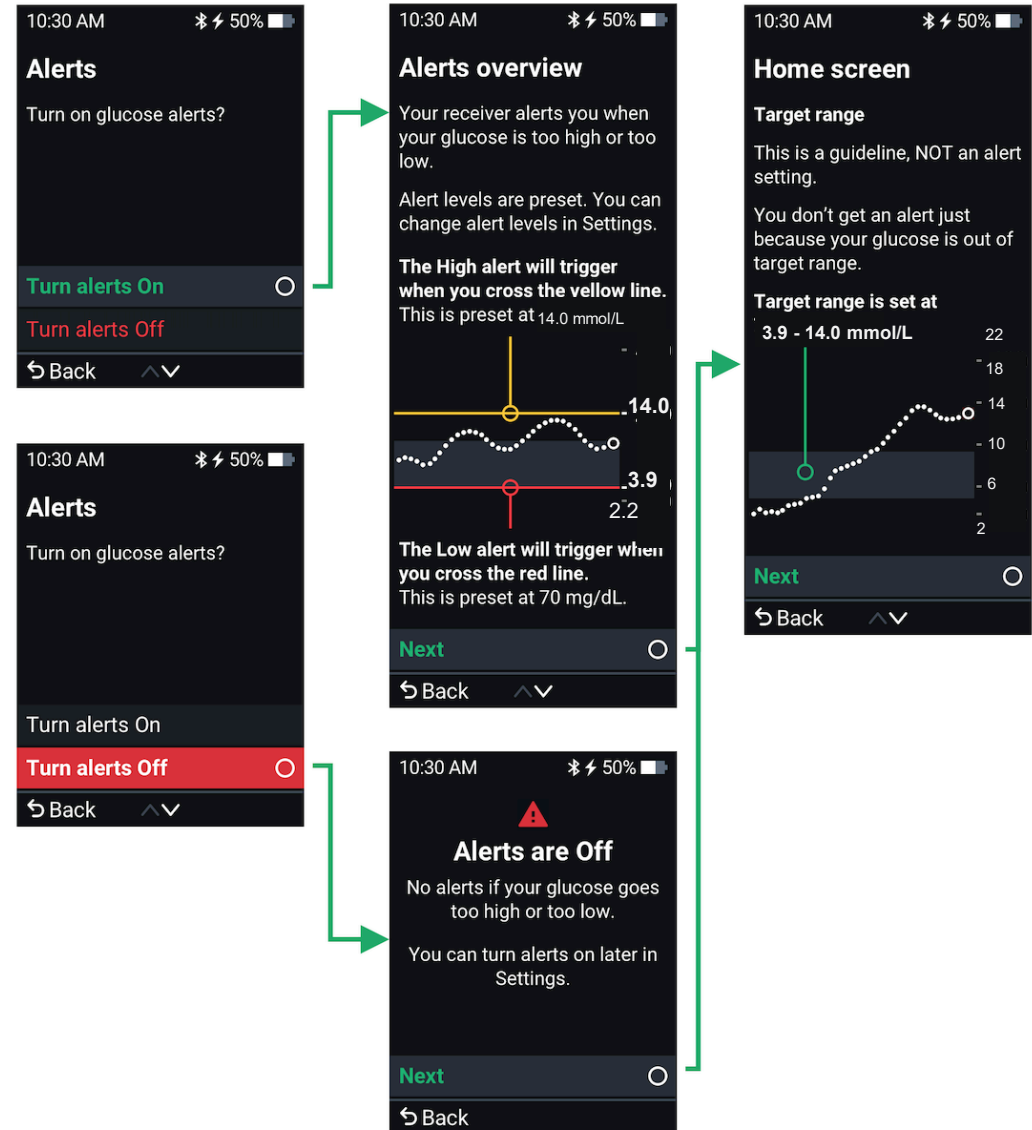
10:30 AM 50%

Alerts

Turn on glucose alerts?

Turn alerts On

Turn alerts Off

Back

10:30 AM 50%

Alerts overview

Your receiver alerts you when your glucose is too high or too low.

Alert levels are preset. You can change alert levels in Settings.

The High alert will trigger when you cross the yellow line.
This is preset at 14.0 mmol/L

14.0

3.9

2.2

The Low alert will trigger when you cross the red line.
This is preset at 70 mg/dL.

Next

Back

10:30 AM 50%

Home screen

Target range

This is a guideline, NOT an alert setting.

You don't get an alert just because your glucose is out of target range.

Target range is set at

3.9 - 14.0 mmol/L

22

18

14

10

6

2

Next

Back

10:30 AM 50%

Alerts

Turn on glucose alerts?

Turn alerts On

Turn alerts Off

Back

10:30 AM 50%

Alerts are Off

No alerts if your glucose goes too high or too low.

You can turn alerts on later in Settings.

Next

Back